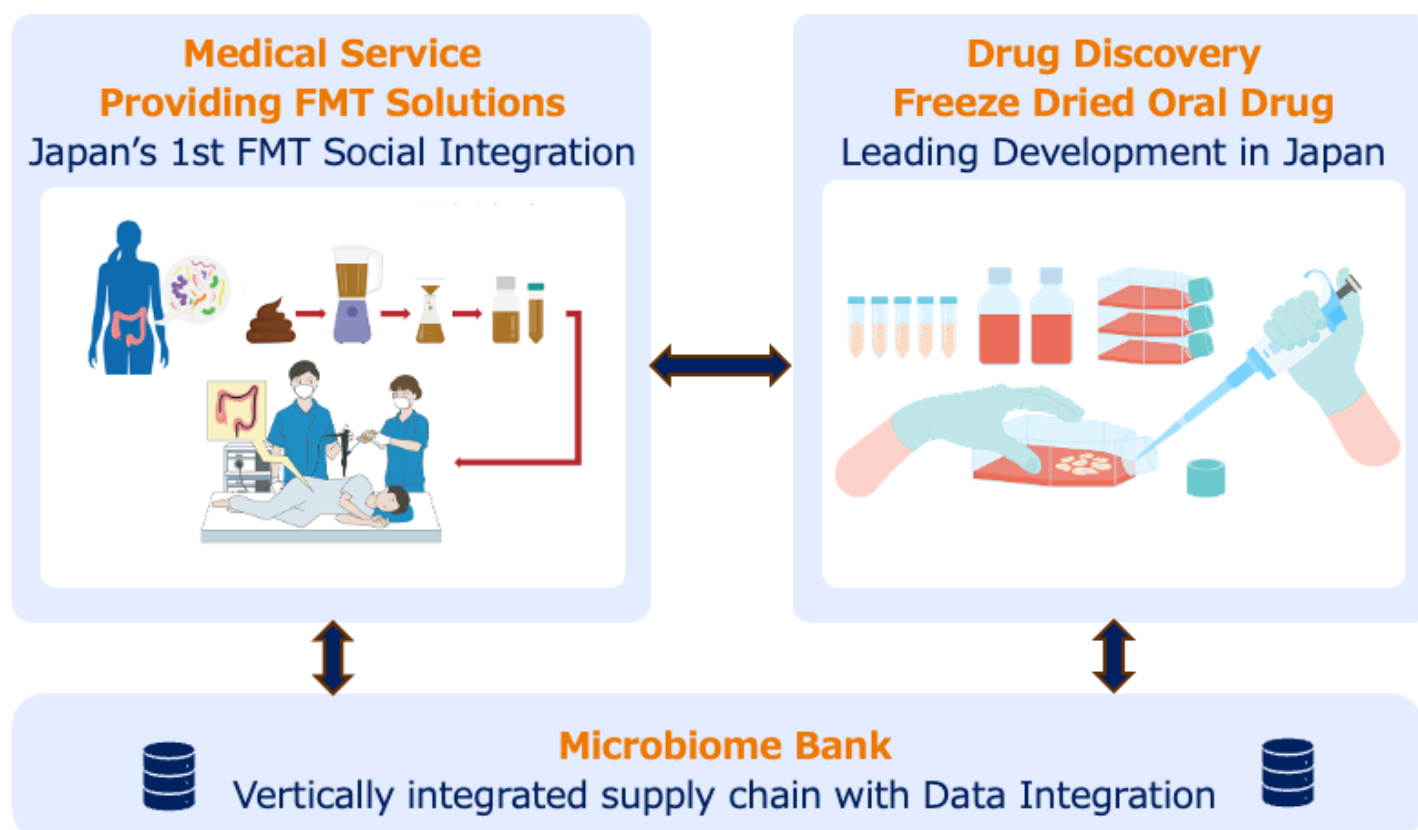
Medical Service
Providing FMT Solutions
Japan's 1st FMT Social Integration

Drug Discovery
Freeze Dried Oral Drug
Leading Development in Japan

Microbiome Bank
Vertically integrated supply chain with Data Integration